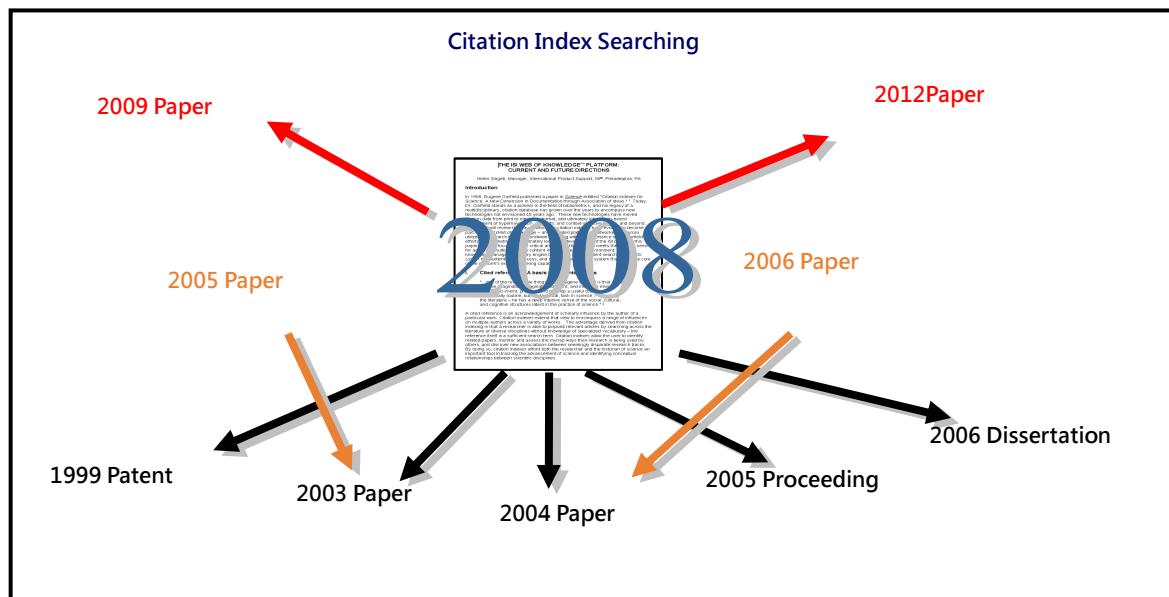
Citation Index Searching

2009 Paper

2012Paper

THE ISI WEB OF KNOWLEDGE™ PLATFORM: CURRENT AND FUTURE DIRECTIONS

Helen Sitgell, Manager, International Product Support, ISI®, Philadelphia, PA

Introduction

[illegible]

2008

2005 Paper

2006 Paper

Cited reference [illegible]

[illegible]

1999 Patent

2003 Paper

2004 Paper

2005 Proceeding

2006 Dissertation